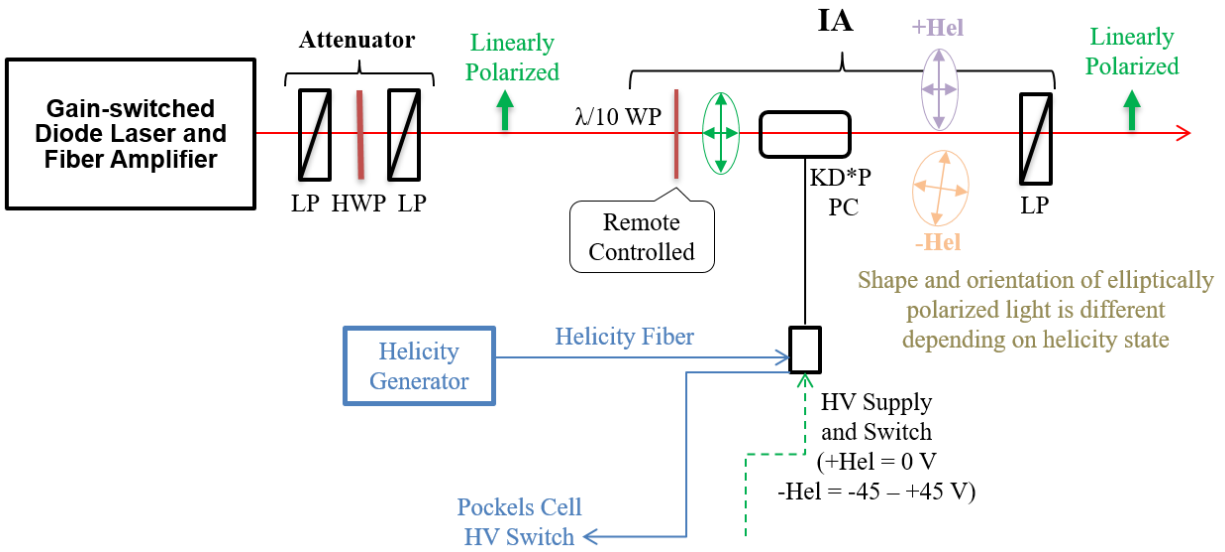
Gain-switched Diode Laser and Fiber Amplifier

Attenuator

LP HWP LP

Linearly Polarized

IA

+Hel

Linearly Polarized

λ/10 WP

KD*P PC

LP

-Hel

Remote Controlled

Shape and orientation of elliptically polarized light is different depending on helicity state

Helicity Generator

Helicity Fiber

HV Supply and Switch (+Hel = 0 V -Hel = -45 – +45 V)

Pockels Cell HV Switch